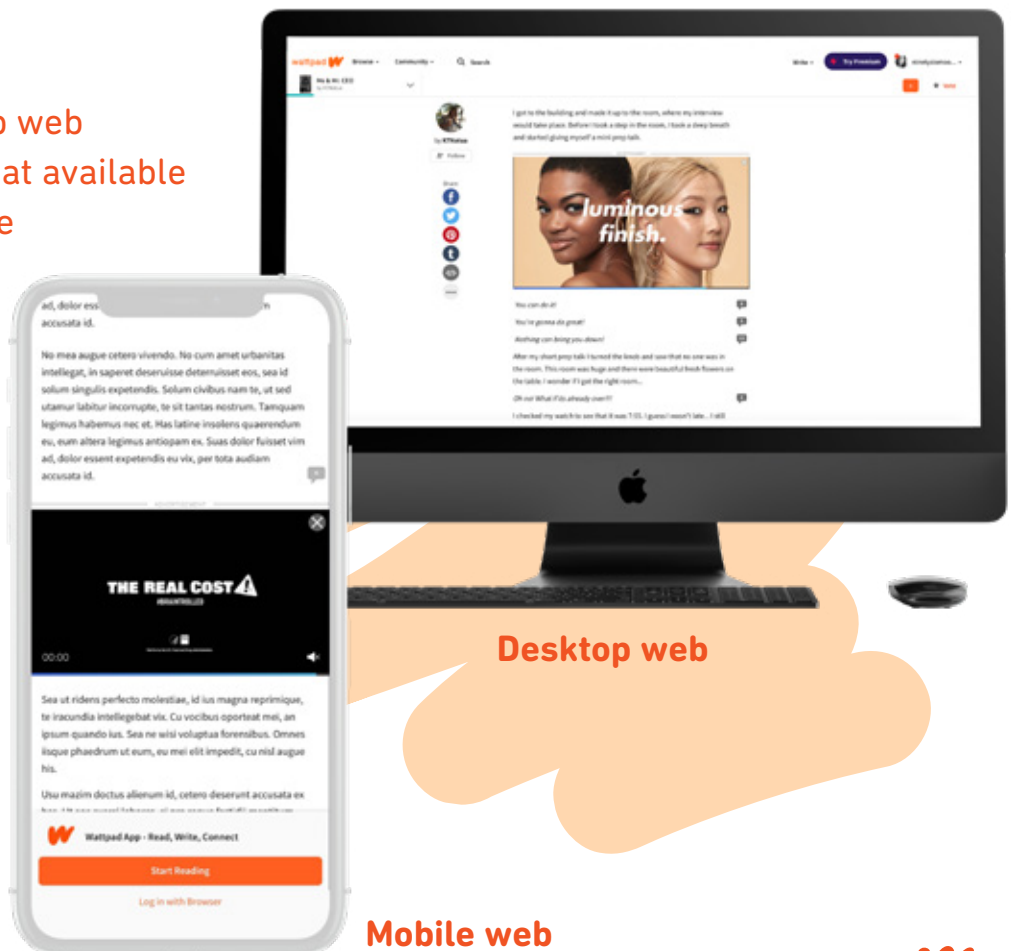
web
at available
e

wattpad Browse Community Search
Write Try Premium
Ms & Mr. CEO
by KTKelse

Follow
Share

I got to the building and made it up to the room, where my interview would take place. Before I took a step in the room, I took a deep breath and started giving myself a mini pep talk.

Luminous finish.

You can do it!
You're gonna do great!
Nothing can bring you down!
After my short pep talk I turned the knob and saw that no one was in the room. This room was huge and there were beautiful fresh flowers on the table. I wonder if I got the right room...
Oh no! What if its already over?!
I checked my watch to see that it was 7:55. I guess I wasn't late... I still

ad, dolor ess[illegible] accusata id.

No mea augue cetero vivendo. No cum amet urbanitas intellegat, in saperet deseruisse deterruisset eos, sea id solum singulis expetendis. Solum civibus nam te, ut sed utamur labitur incorrupte, te sit tantas nostrum. Tamquam legimus habemus nec et. Has latine insolens quaerendum eu, eum altera legimus antiopam ex. Suas dolor fuisset vim ad, dolor essent expetendis eu vix, per tota audiam accusata id.

THE REAL COST
00:00

Sea ut ridens perfecto molestiae, id ius magna reprimique, te iracundia intellegebat vix. Cu vocibus oporteat mei, an ipsum quando ius. Sea ne wisi voluptua forensibus. Omnes iisque phaedrum ut eum, eu mei elit impedit, cu nisl augue his.

Usu mazim doctus allienum id, cetero deserunt accusata ex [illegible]

Wattpad App - Read, Write, Connect
Start Reading
Log in with Browser

Desktop web

Mobile web